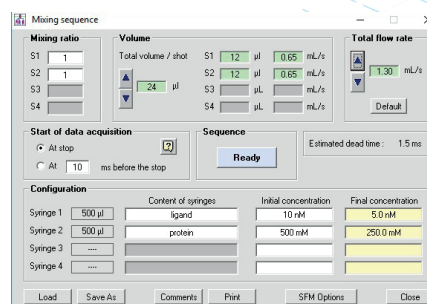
Mixing sequence

Mixing ratio
S1 1
S2 1
S3
S4

Volume
Total volume / shot
24 µl
S1 12 µl 0.65 mL/s
S2 12 µl 0.65 mL/s
S3 µL mL/s
S4 µL mL/s

Total flow rate
1.30 mL/s
Default

Start of data acquisition
At stop
At 10 ms before the stop
?

Sequence
Ready

Estimated dead time : 1.5 ms

Configuration

| | | Content of syringes | Initial concentration | Final concentration |
|---|---|---|---|---|
| Syringe 1 | 500 µl | ligand | 10 nM | 5.0 nM |
| Syringe 2 | 500 µl | protein | 500 mM | 250.0 mM |
| Syringe 3 | ---- | | | |
| Syringe 4 | ---- | | | |

Load Save As Comments Print SFM Options Close